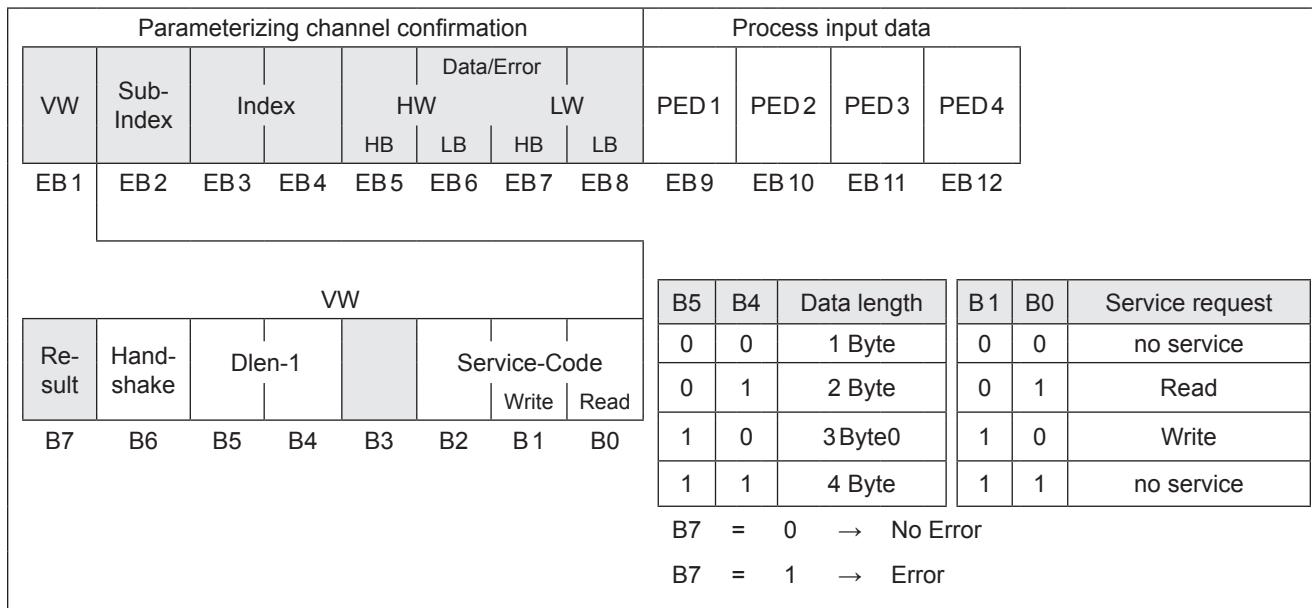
Parameterizing channel confirmation

Process input data

| VW | Sub-Index | Index | | Data/Error HW HB | LB | LW HB | LB | PED1 | PED2 | PED3 | PED4 |
|---|---|---|---|---|---|---|---|---|---|---|---|
| EB1 | EB2 | EB3 | EB4 | EB5 | EB6 | EB7 | EB8 | EB9 | EB10 | EB11 | EB12 |

VW

| Re-sult | Hand-shake | Dlen-1 | | | Service-Code | Write | Read |
|---|---|---|---|---|---|---|---|
| B7 | B6 | B5 | B4 | B3 | B2 | B1 | B0 |

| B5 | B4 | Data length |
|---|---|---|
| 0 | 0 | 1 Byte |
| 0 | 1 | 2 Byte |
| 1 | 0 | 3Byte0 |
| 1 | 1 | 4 Byte |

| B1 | B0 | Service request |
|---|---|---|
| 0 | 0 | no service |
| 0 | 1 | Read |
| 1 | 0 | Write |
| 1 | 1 | no service |

B7 = 0 → No Error

B7 = 1 → Error